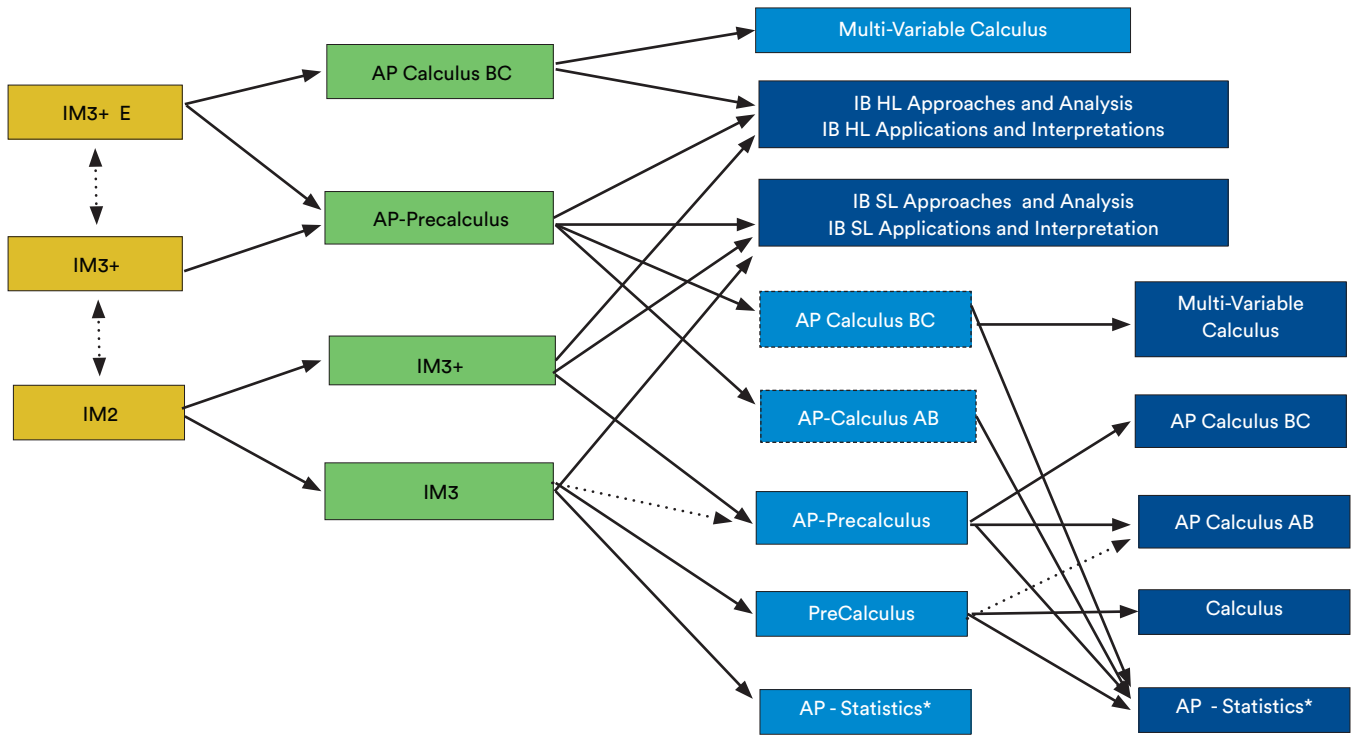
IM3+ E

IM3+

IM2

AP Calculus BC

AP-Precalculus

IM3+

IM3

Multi-Variable Calculus

IB HL Approaches and Analysis
IB HL Applications and Interpretations

IB SL Approaches and Analysis
IB SL Applications and Interpretation

AP Calculus BC

AP-Calculus AB

AP-Precalculus

PreCalculus

AP - Statistics*

Multi-Variable Calculus

AP Calculus BC

AP Calculus AB

Calculus

AP - Statistics*